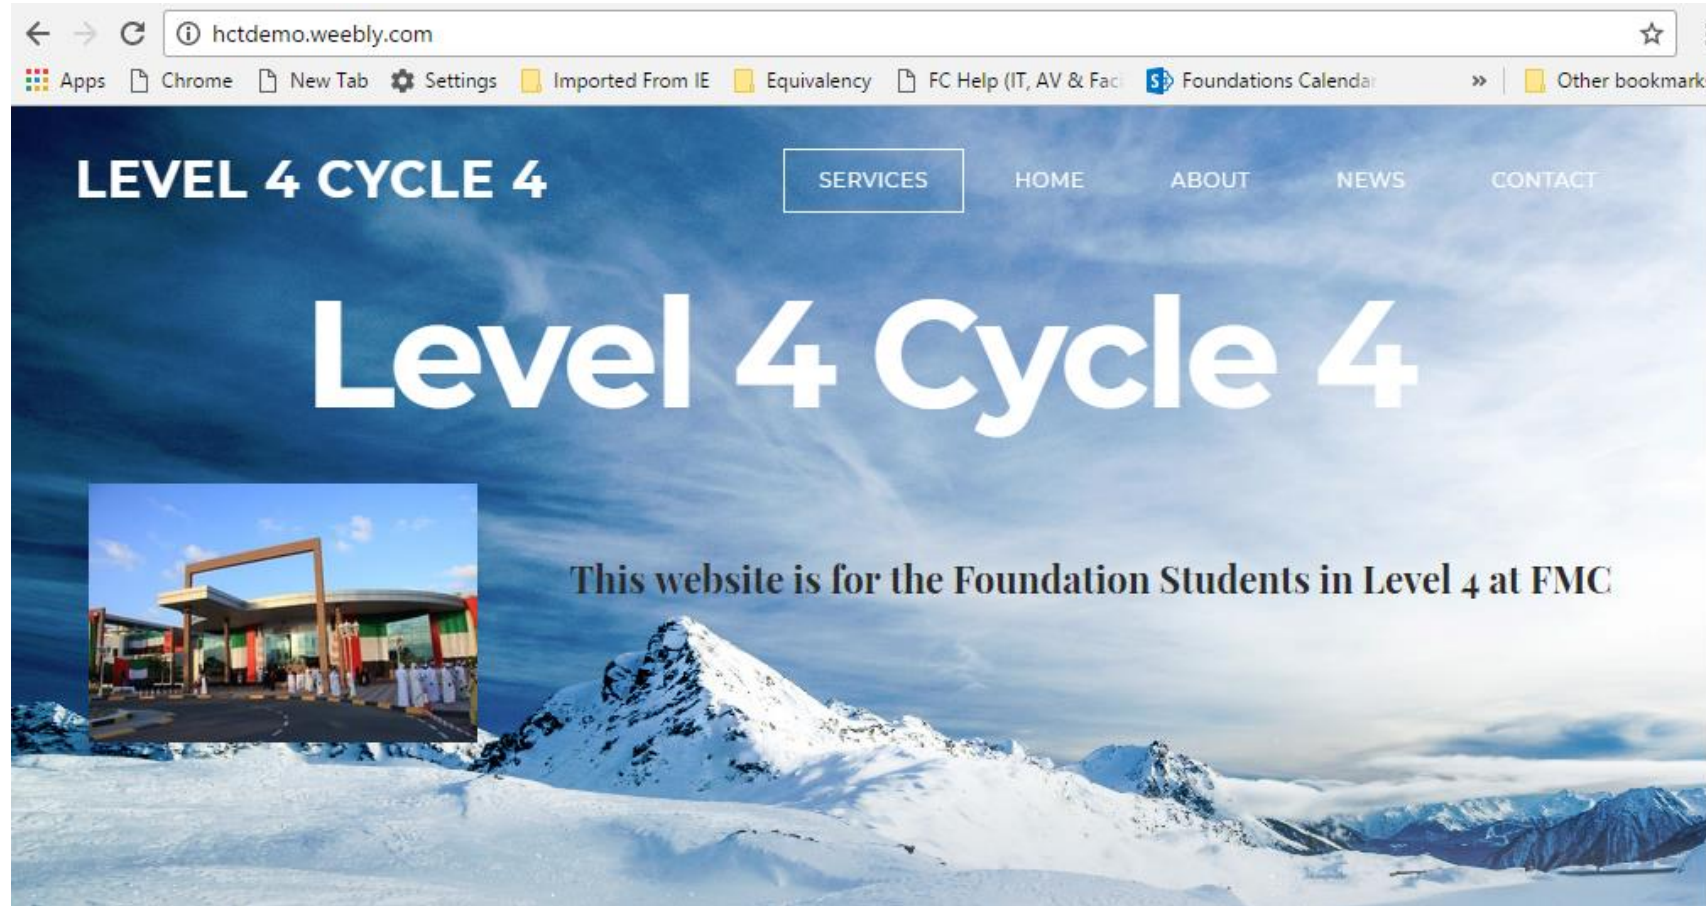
hctdemo.weebly.com

Apps Chrome New Tab Settings Imported From IE Equivalency FC Help (IT, AV & Fac Foundations Calenda » Other bookmark

LEVEL 4 CYCLE 4

SERVICES HOME ABOUT NEWS CONTACT

Level 4 Cycle 4

This website is for the Foundation Students in Level 4 at FMC